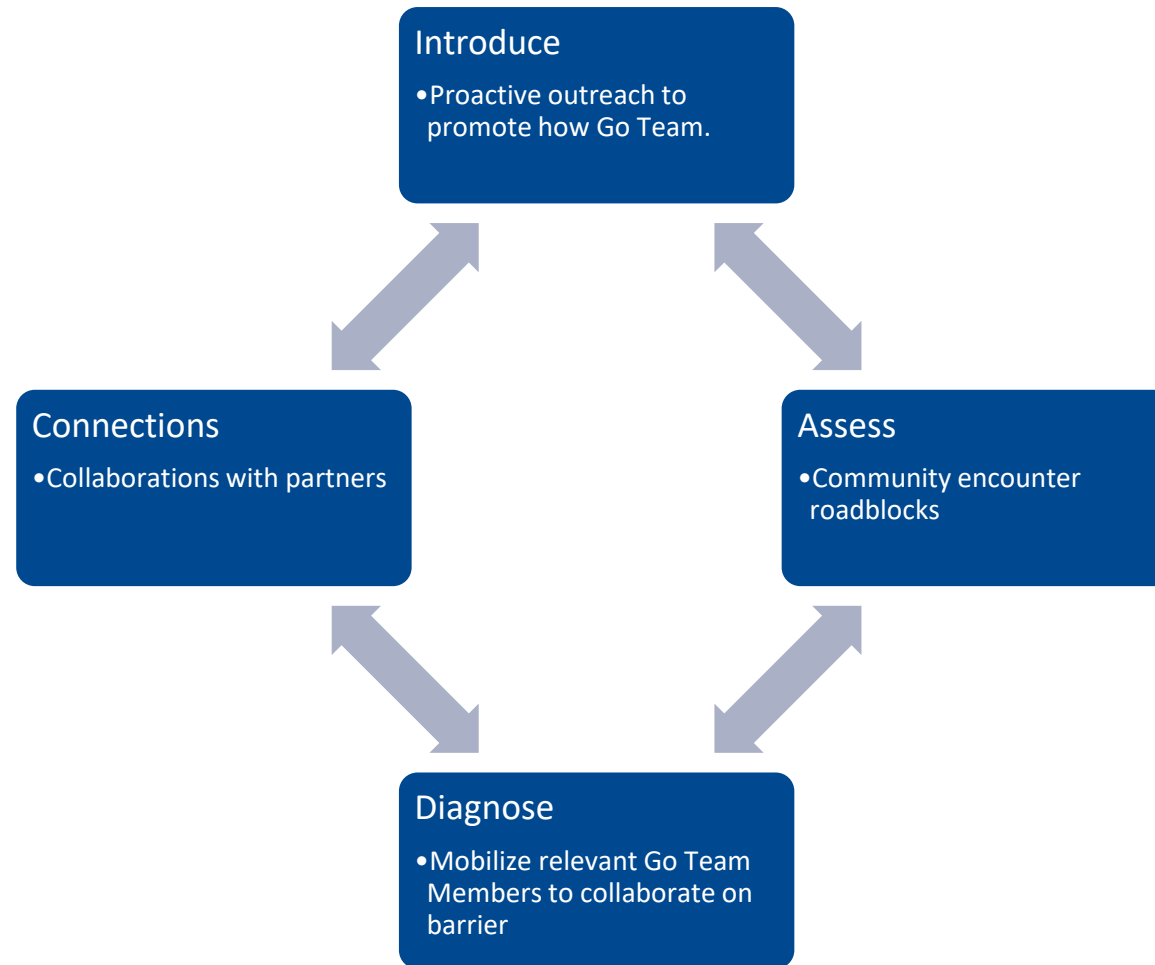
Introduce

•Proactive outreach to promote how Go Team.

Connections

•Collaborations with partners

Assess

•Community encounter roadblocks

Diagnose

•Mobilize relevant Go Team Members to collaborate on barrier